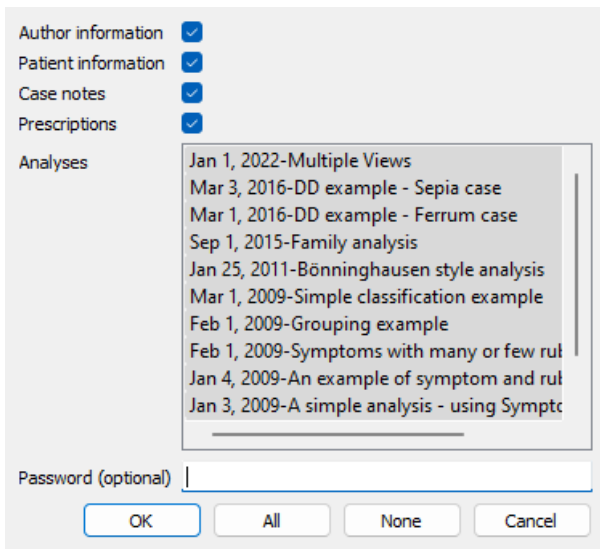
Author information
Patient information
Case notes
Prescriptions
Analyses

Jan 1, 2022-Multiple Views
Mar 3, 2016-DD example - Sepia case
Mar 1, 2016-DD example - Ferrum case
Sep 1, 2015-Family analysis
Jan 25, 2011-Bönninghausen style analysis
Mar 1, 2009-Simple classification example
Feb 1, 2009-Grouping example
Feb 1, 2009-Symptoms with many or few rub
Jan 4, 2009-An example of symptom and rub
Jan 3, 2009-A simple analysis - using Sympto

Password (optional)

OK
All
None
Cancel